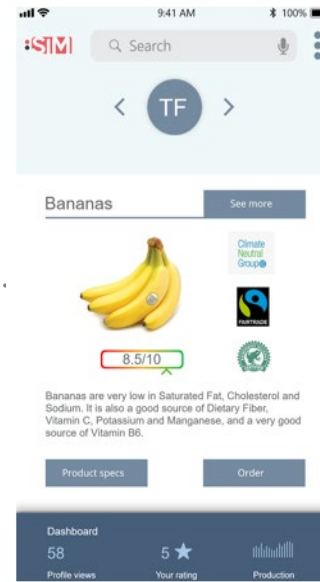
9:41 AM 100%

SIM

Search

<

TF

>

Bananas

See more

Climate Neutral Group

FAIRTRADE

8.5/10

Bananas are very low in Saturated Fat, Cholesterol and Sodium. It is also a good source of Dietary Fiber, Vitamin C, Potassium and Manganese, and a very good source of Vitamin B6.

Product specs

Order

Dashboard

58

Profile views

5 ★

Your rating

Production